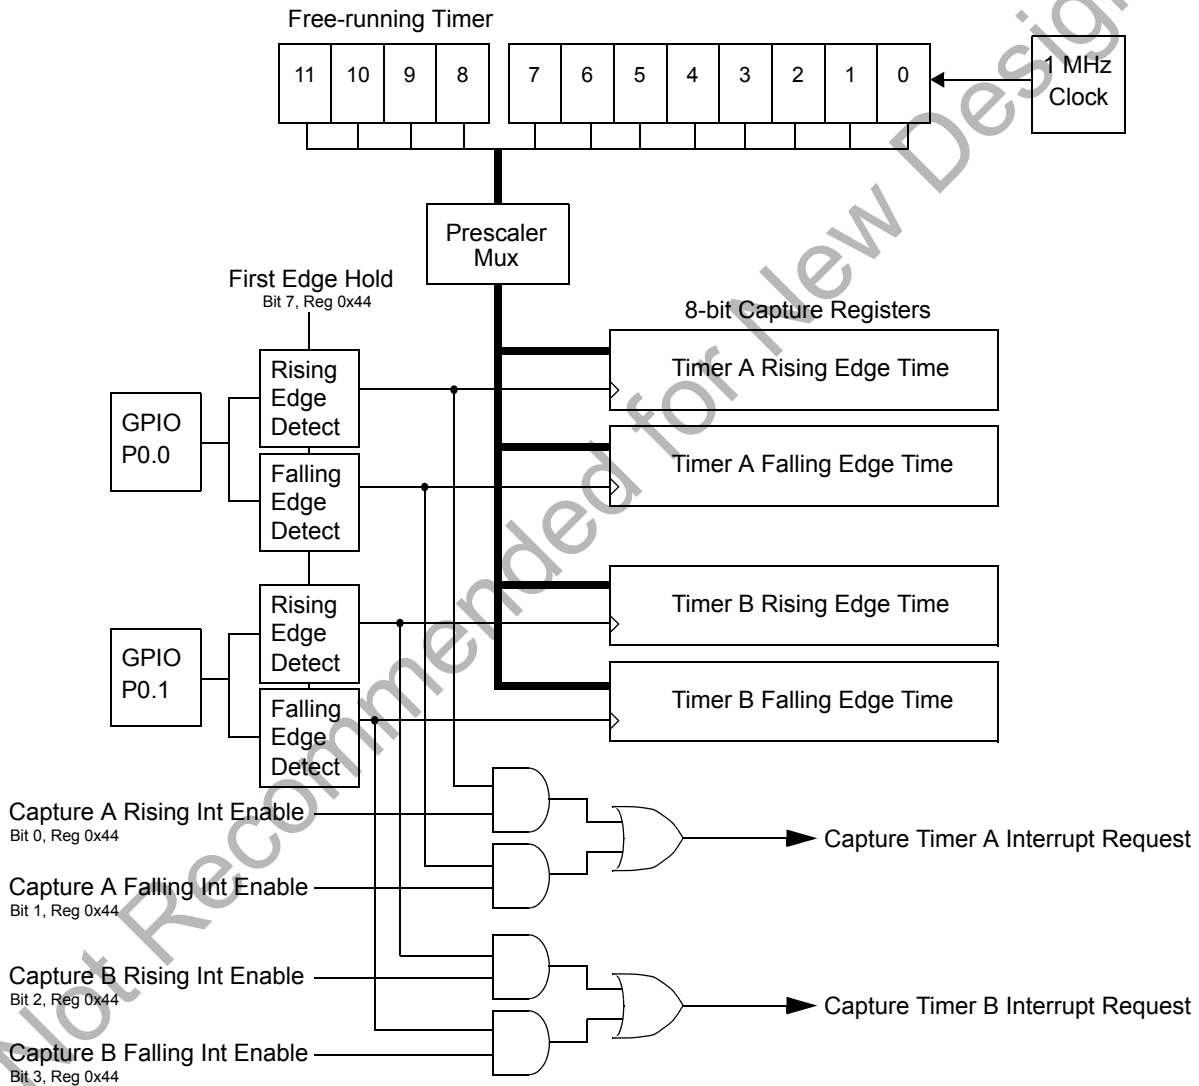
Free-running Timer

11 10 9 8 7 6 5 4 3 2 1 0

1 MHz Clock

Prescaler Mux

First Edge Hold
Bit 7, Reg 0x44

8-bit Capture Registers

GPIO P0.0

Rising Edge Detect

Falling Edge Detect

GPIO P0.1

Rising Edge Detect

Falling Edge Detect

Timer A Rising Edge Time

Timer A Falling Edge Time

Timer B Rising Edge Time

Timer B Falling Edge Time

Capture A Rising Int Enable
Bit 0, Reg 0x44

Capture A Falling Int Enable
Bit 1, Reg 0x44

Capture B Rising Int Enable
Bit 2, Reg 0x44

Capture B Falling Int Enable
Bit 3, Reg 0x44

Capture Timer A Interrupt Request

Capture Timer B Interrupt Request

Not Recommended for New Designs